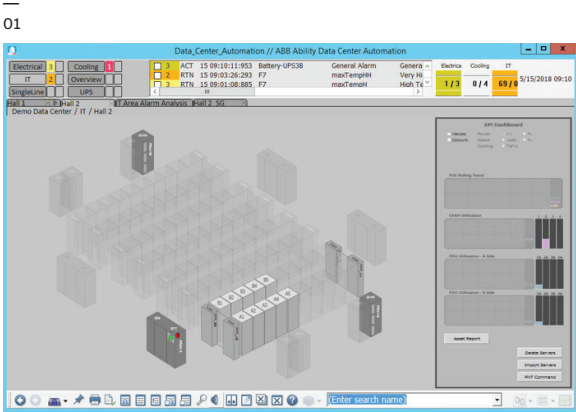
—
01

Data_Center_Automation // ABB Ability Data Center Automation

Electrical 3 Cooling 1
IT 2 Overview
SingleLine UPS

3 ACT 15 09:10:11:953 Battery-UPS38 General Alarm Genera
2 RTN 15 09:03:26:293 F7 maxTempHH Very Hi
3 RTN 15 09:01:08:885 F7 maxTempH High Te

Electrica Cooling IT
1 / 3 0 / 4 69 / 0 5/15/2018 09:10

Hall 1 Hall 2 IT Area Alarm Analysis Hall 2 SG
Demo Data Center / IT / Hall 2

KPI Dashboard

Asset Report

Delete Servers
Import Servers
MVT Command

(Enter search name)